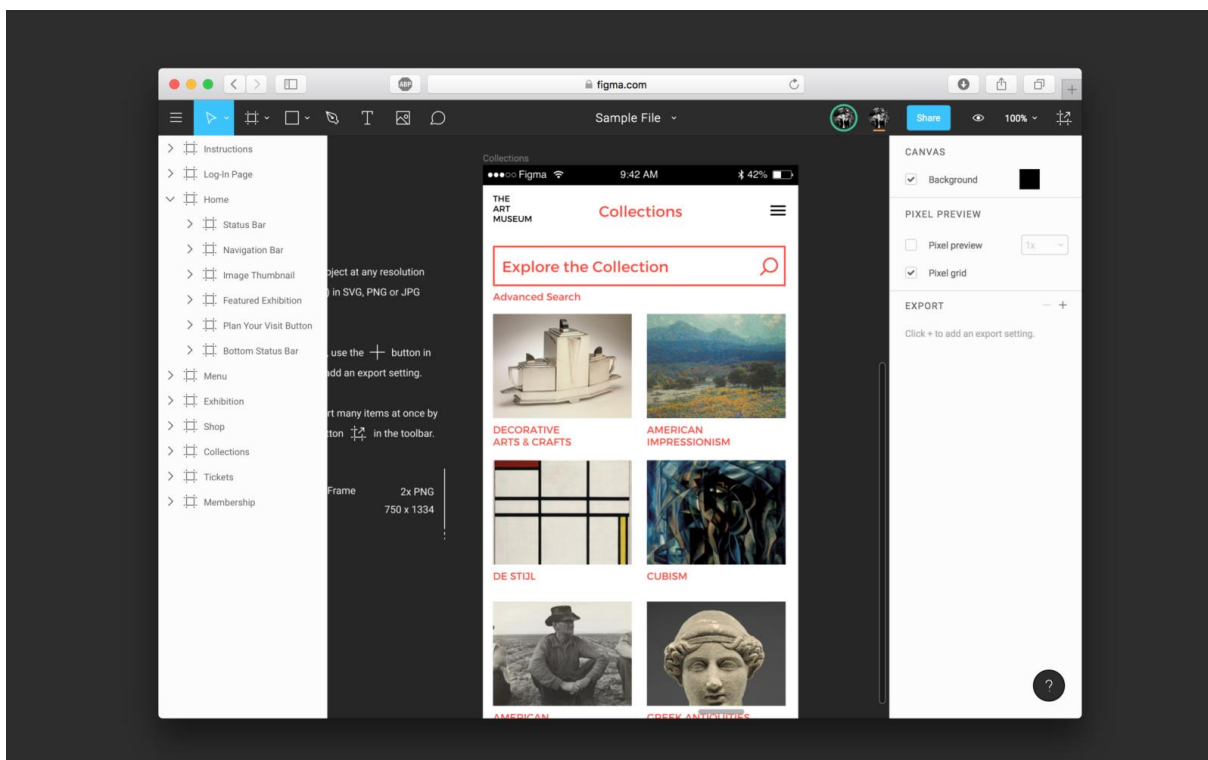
figma.com

Sample File

Share

100%

Instructions
Log-In Page
Home
Status Bar
Navigation Bar
Image Thumbnail
Featured Exhibition
Plan Your Visit Button
Bottom Status Bar
Menu
Exhibition
Shop
Collections
Tickets
Membership

oject at any resolution
) in SVG, PNG or JPG

, use the + button in
add an export setting.

rt many items at once by
tton in the toolbar.

Frame 2x PNG
750 x 1334

Collections
●●●○○ Figma 9:42 AM 42%

THE ART MUSEUM
Collections

Explore the Collection
Advanced Search

DECORATIVE ARTS & CRAFTS
AMERICAN IMPRESSIONISM
DE STIJL
CUBISM
AMERICAN
GREEK ANTIQUITIES

CANVAS
Background

PIXEL PREVIEW
Pixel preview
1x
Pixel grid

EXPORT
Click + to add an export setting.

?